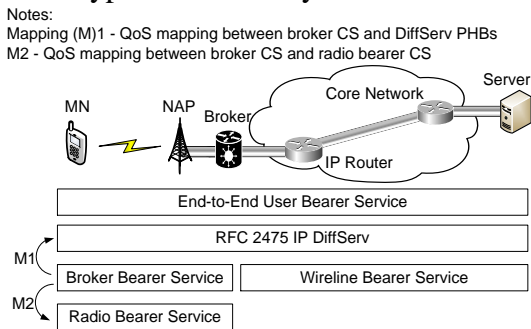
Notes:
Mapping (M)1 - QoS mapping between broker CS and DiffServ PHBs
M2 - QoS mapping between broker CS and radio bearer CS

Server
Core Network
MN
NAP
Broker
IP Router

End-to-End User Bearer Service

RFC 2475 IP DiffServ

M1

Broker Bearer Service
Wireline Bearer Service

M2

Radio Bearer Service